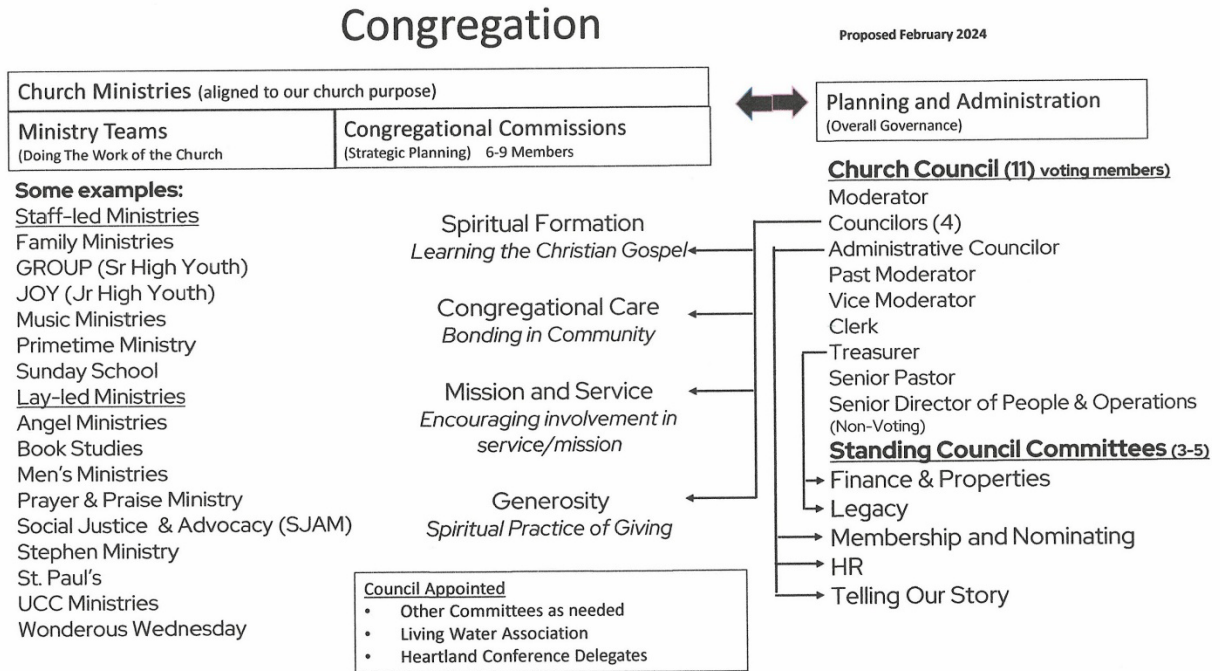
Congregation

Proposed February 2024

Church Ministries (aligned to our church purpose)

Ministry Teams
(Doing The Work of the Church

Congregational Commissions
(Strategic Planning) 6-9 Members

Planning and Administration
(Overall Governance)

Some examples:
Staff-led Ministries
Family Ministries
GROUP (Sr High Youth)
JOY (Jr High Youth)
Music Ministries
Primetime Ministry
Sunday School
Lay-led Ministries
Angel Ministries
Book Studies
Men's Ministries
Prayer & Praise Ministry
Social Justice & Advocacy (SJAM)
Stephen Ministry
St. Paul's
UCC Ministries
Wonderous Wednesday

Spiritual Formation
Learning the Christian Gospel

Congregational Care
Bonding in Community

Mission and Service
Encouraging involvement in service/mission

Generosity
Spiritual Practice of Giving

Council Appointed
• Other Committees as needed
• Living Water Association
• Heartland Conference Delegates

Church Council (11) voting members)
Moderator
Councilors (4)
Administrative Councilor
Past Moderator
Vice Moderator
Clerk
Treasurer
Senior Pastor
Senior Director of People & Operations
(Non-Voting)
Standing Council Committees (3-5)
Finance & Properties
Legacy
Membership and Nominating
HR
Telling Our Story